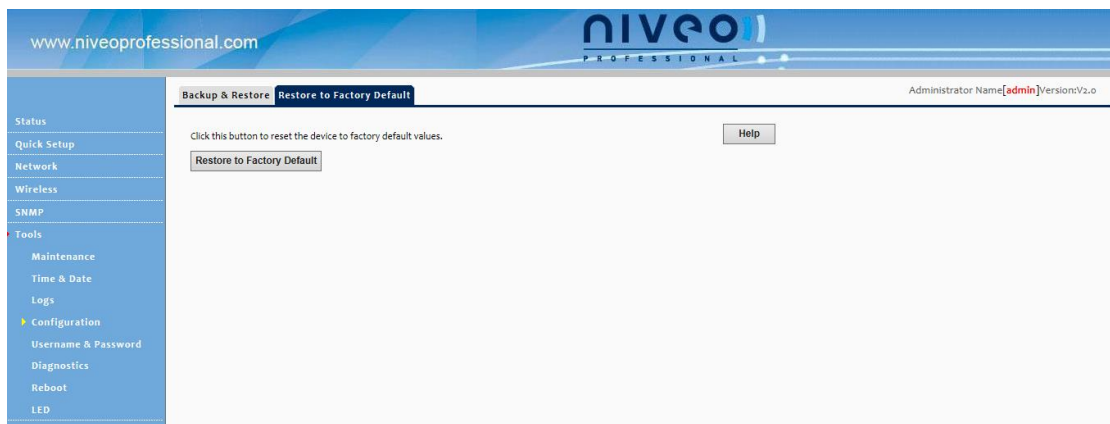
www.niveoprofessional.com

niveo

PROFESSIONAL

Backup & Restore | Restore to Factory Default

Administrator Name[admin]Version:V2.0

Status
Quick Setup
Network
Wireless
SNMP
Tools
Maintenance
Time & Date
Logs
Configuration
Username & Password
Diagnostics
Reboot
LED

Click this button to reset the device to factory default values.

Help

Restore to Factory Default